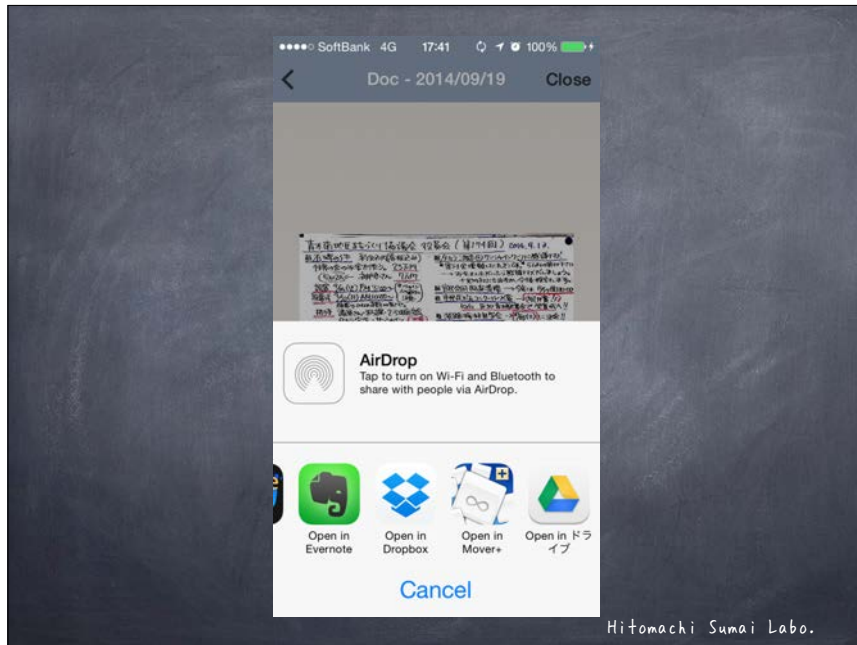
●●●●○ SoftBank 4G 17:41 100%

Doc - 2014/09/19 Close

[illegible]

AirDrop
Tap to turn on Wi-Fi and Bluetooth to share with people via AirDrop.

Open in Evernote

Open in Dropbox

Open in Mover+

Open in ドライブ

Cancel

Hitomachi Sumai Labo.